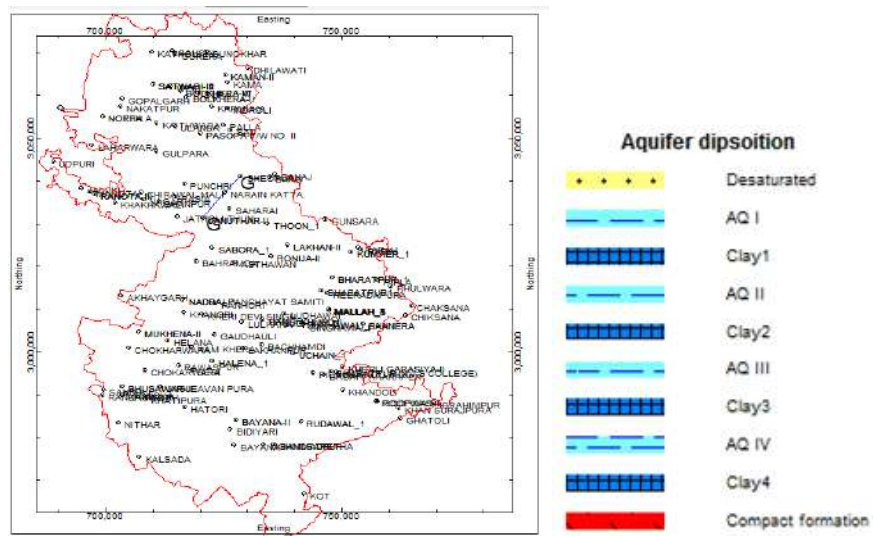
Easting

700,000

750,000

KATHAURI
PUNCKHAR
DHILAWATI
KAMAN-II
KAMA
SATWARI-II
GOPALGARH
NAKATPUR
NOBRA A
KATHWARA
PALI
PASOPA T/W NO. II
JAHARWARA
GULPARA
UDPURI
PUNCHRI
SHERGARH
NARAIN KATTA
KHAKHALI
JAT
BAHARAI
THOON_1
GUNSARA
SABORA_1
LAKHAN-II
RONIJA-II
KUMHER_1
BAHRAULI
SETHAWAN
BHARATPUR
PHULWARA
AKHAYGARH
NADBAI
PANCHAYAT SAMITI
CHAKSANA
CHIKSANA
MALLAH_II
MUKHENA-II
HELANA
GAUDHAULI
CHOKHARWARA
BACHHAMDI
UCHAIN
HALENA_1
CHOKARWARA
BHUSAWAR
JEEVAN PURA
KHANDOLI
RATIPURA
HATORI
BAYANA-II
RUDAWAL_1
BIDIYARI
GHATOLI
NITHAR
KHAN SURAJPURA
BAYANA
KALSADA
KOT
COLLEGE

3,050,000

3,000,000

Northing

700,000

750,000

Easting

Aquifer dipsoition

Desaturated

AQ I

Clay1

AQ II

Clay2

AQ III

Clay3

AQ IV

Clay4

Compact formation